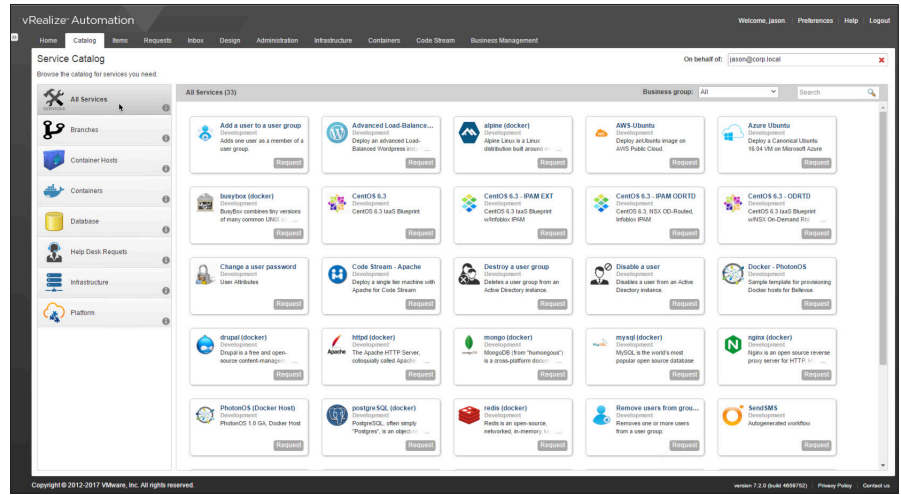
vRealize Automation

Welcome, jason. | Preferences | Help | Logout

Home | Catalog | Items | Requests | Inbox | Design | Administration | Infrastructure | Containers | Code Stream | Business Management

Service Catalog

Browse the catalog for services you need.

On behalf of: jason@corp.local

All Services
Branches
Container Hosts
Containers
Database
Help Desk Requets
Infrastructure
Platform

All Services (33)

Business group: All

Search

Add a user to a user group
Development
Adds one user as a member of a user group.
Request

Advanced Load-Balance...
Development
Deploy an Advanced Load-Balanced Wordpress ins...
Request

alpine (docker)
Development
Alpine Linux is a Linux distribution built around m...
Request

AWS-Ubuntu
Development
Deploy anUbuntu image on AWS Public Cloud.
Request

Azure Ubuntu
Development
Deploy a Canonical Ubuntu 16.04 VM on Microsoft Azure
Request

busybox (docker)
Development
BusyBox combines tiny versions of many common UNIX ...
Request

CentOS 6.3
Development
CentOS 6.3 IaaS Blueprint
Request

CentOS 6.3 - IPAM EXT
Development
CentOS 6.3 IaaS Blueprint w/Infoblox IPAM
Request

CentOS 6.3 - IPAM ODRTD
Development
CentOS 6.3, NSX OD-Routed, Infoblox IPAM
Request

CentOS 6.3 - ODRTD
Development
CentOS 6.3 IaaS Blueprint w/NSX On-Demand Ro...
Request

Change a user password
Development
User Attributes
Request

Code Stream - Apache
Development
Deploy a single tier machine with Apache for Code Stream
Request

Destroy a user group
Development
Deletes a user group from an Active Directory instance.
Request

Disable a user
Development
Disables a user from an Active Directory instance.
Request

Docker - PhotonOS
Development
Sample template for provisioning Docker hosts for Bellevue
Request

drupal (docker)
Development
Drupal is a free and open-source content-managem...
Request

httpd (docker)
Development
The Apache HTTP Server, colloquially called Apache ...
Request

mongo (docker)
Development
MongoDB (from "humongous") is a cross-platform docum...
Request

mysql (docker)
Development
MySQL is the world's most popular open source database
Request

nginx (docker)
Development
Nginx is an open source reverse proxy server for HTTP ...
Request

PhotonOS (Docker Host)
Development
PhotonOS 1.0 GA, Docker Host
Request

postgreSQL (docker)
Development
PostgreSQL, often simply "Postgres", is an object-...
Request

redis (docker)
Development
Redis is an open-source, networked, in-memory, ...
Request

Remove users from grou...
Development
Removes one or more users from a user group.
Request

SendSMS
Development
Autogenerated workflow
Request

Copyright © 2012-2017 VMware, Inc. All rights reserved.

version 7.2.0 (build 4659752) | Privacy Policy | Contact us